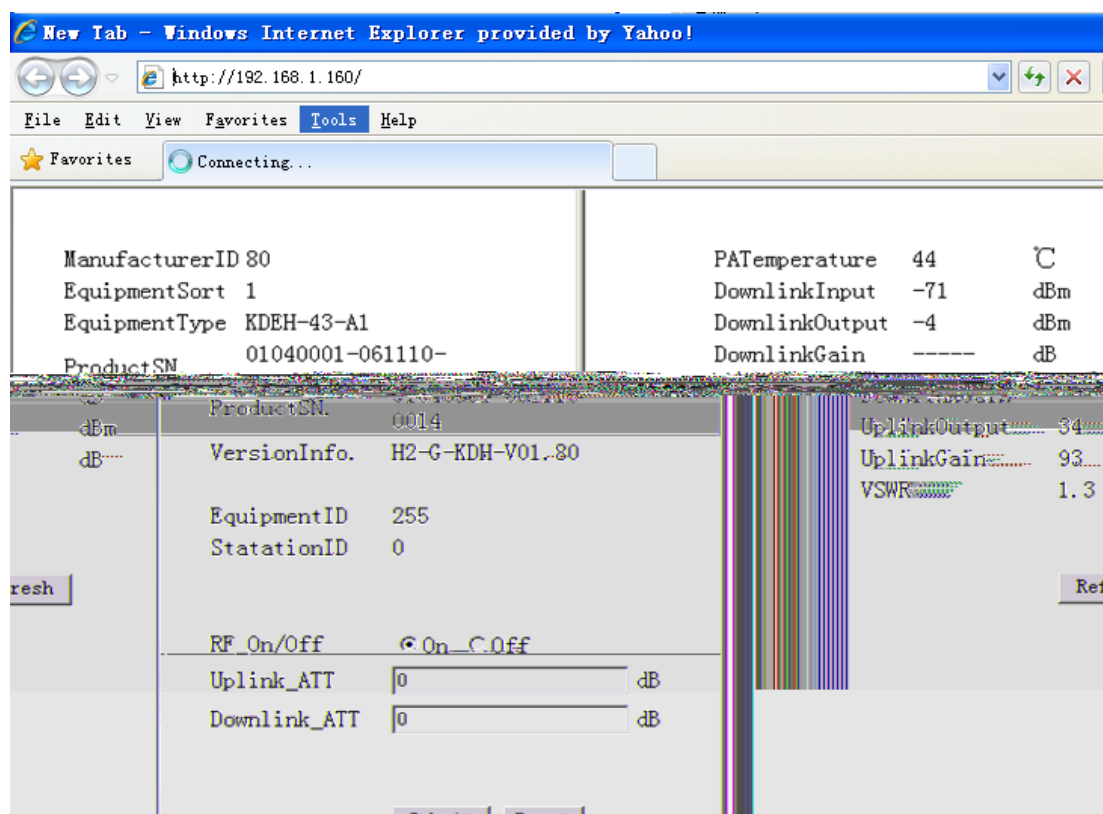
New Tab - Windows Internet Explorer provided by Yahoo!

http://192.168.1.160/

File Edit View Favorites Tools Help

Favorites Connecting...

ManufacturerID 80
EquipmentSort 1
EquipmentType KDEH-43-A1
ProductSN 01040001-061110-

PATemperature 44 ℃
DownlinkInput -71 dBm
DownlinkOutput -4 dBm
DownlinkGain ----- dB

dBm
dB

ProductSN. 0014
VersionInfo. H2-G-KDH-V01.80

EquipmentID 255
StatationID 0

resh

RF_On/Off On Off
Uplink_ATT 0 dB
Downlink_ATT 0 dB

UplinkOutput 34
UplinkGain 93
VSWR 1.3

Ref